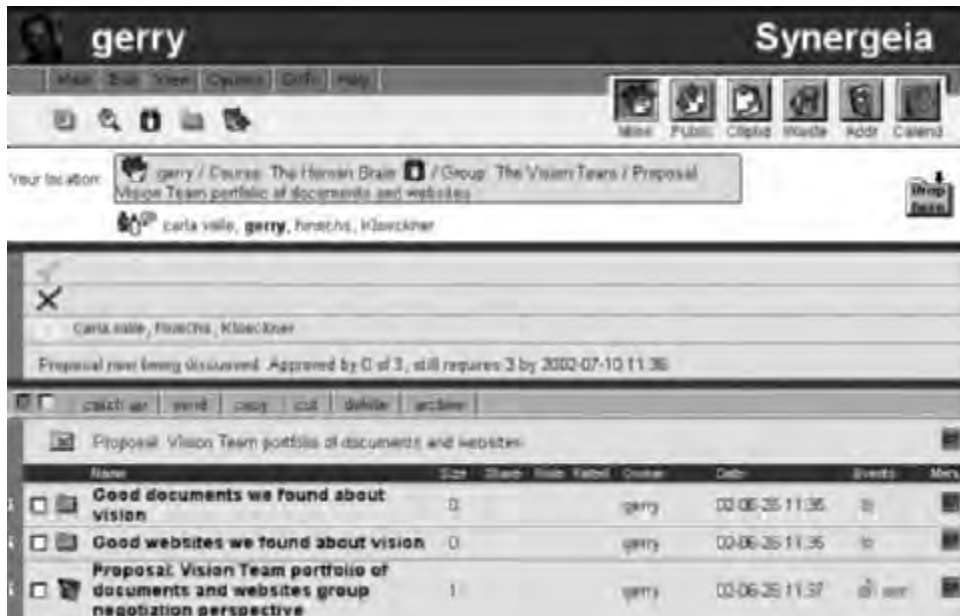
gerry

Synergeia

Main Edit View Options Goto Help

Mine Public Clipbd Waste Addr Calend

Your location: gerry / Course: The Human Brain / Group: The Vision Team / Proposal: Vision Team portfolio of documents and websites

carla valle, gerry, hinrichs, Kloeckner

Drop here

Carla valle, Hinrichs, Kloeckner

Proposal now being discussed. Approved by 0 of 3, still requires 3 by 2002-07-10 11:36

catch up | send | copy | cut | delete | archive

Proposal: Vision Team portfolio of documents and websites

| | Name | Size | Share | Role | Rated | Owner | Date | Events | Mrs |
|---|---|---|---|---|---|---|---|---|---|
| | Good documents we found about vision | 0 | | | | gerry | 02-06-26 11:35 | | |
| | Good websites we found about vision | 0 | | | | gerry | 02-06-26 11:35 | | |
| | Proposal: Vision Team portfolio of documents and websites group negotiation perspective | 1 | | | | gerry | 02-06-26 11:37 | | |